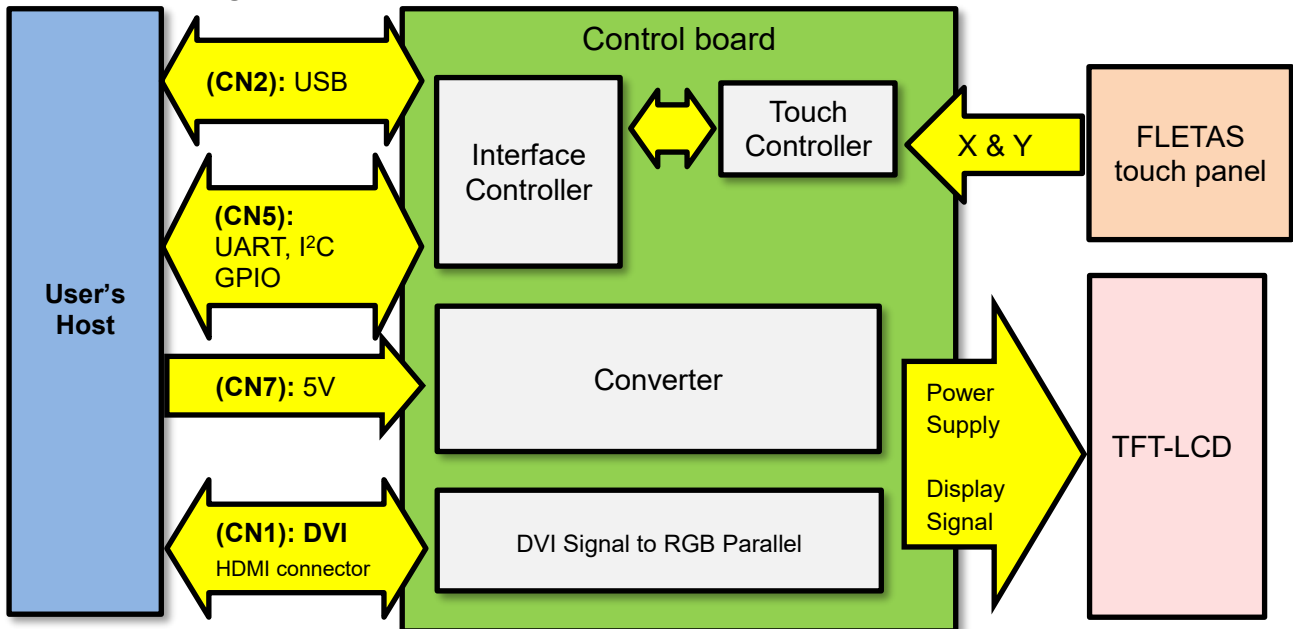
User's Host

(CN2): USB

(CN5): UART, I$^2$C GPIO

(CN7): 5V

(CN1): DVI HDMI connector

Control board

Interface Controller

Touch Controller

Converter

DVI Signal to RGB Parallel

X & Y

FLETAS touch panel

Power Supply

Display Signal

TFT-LCD